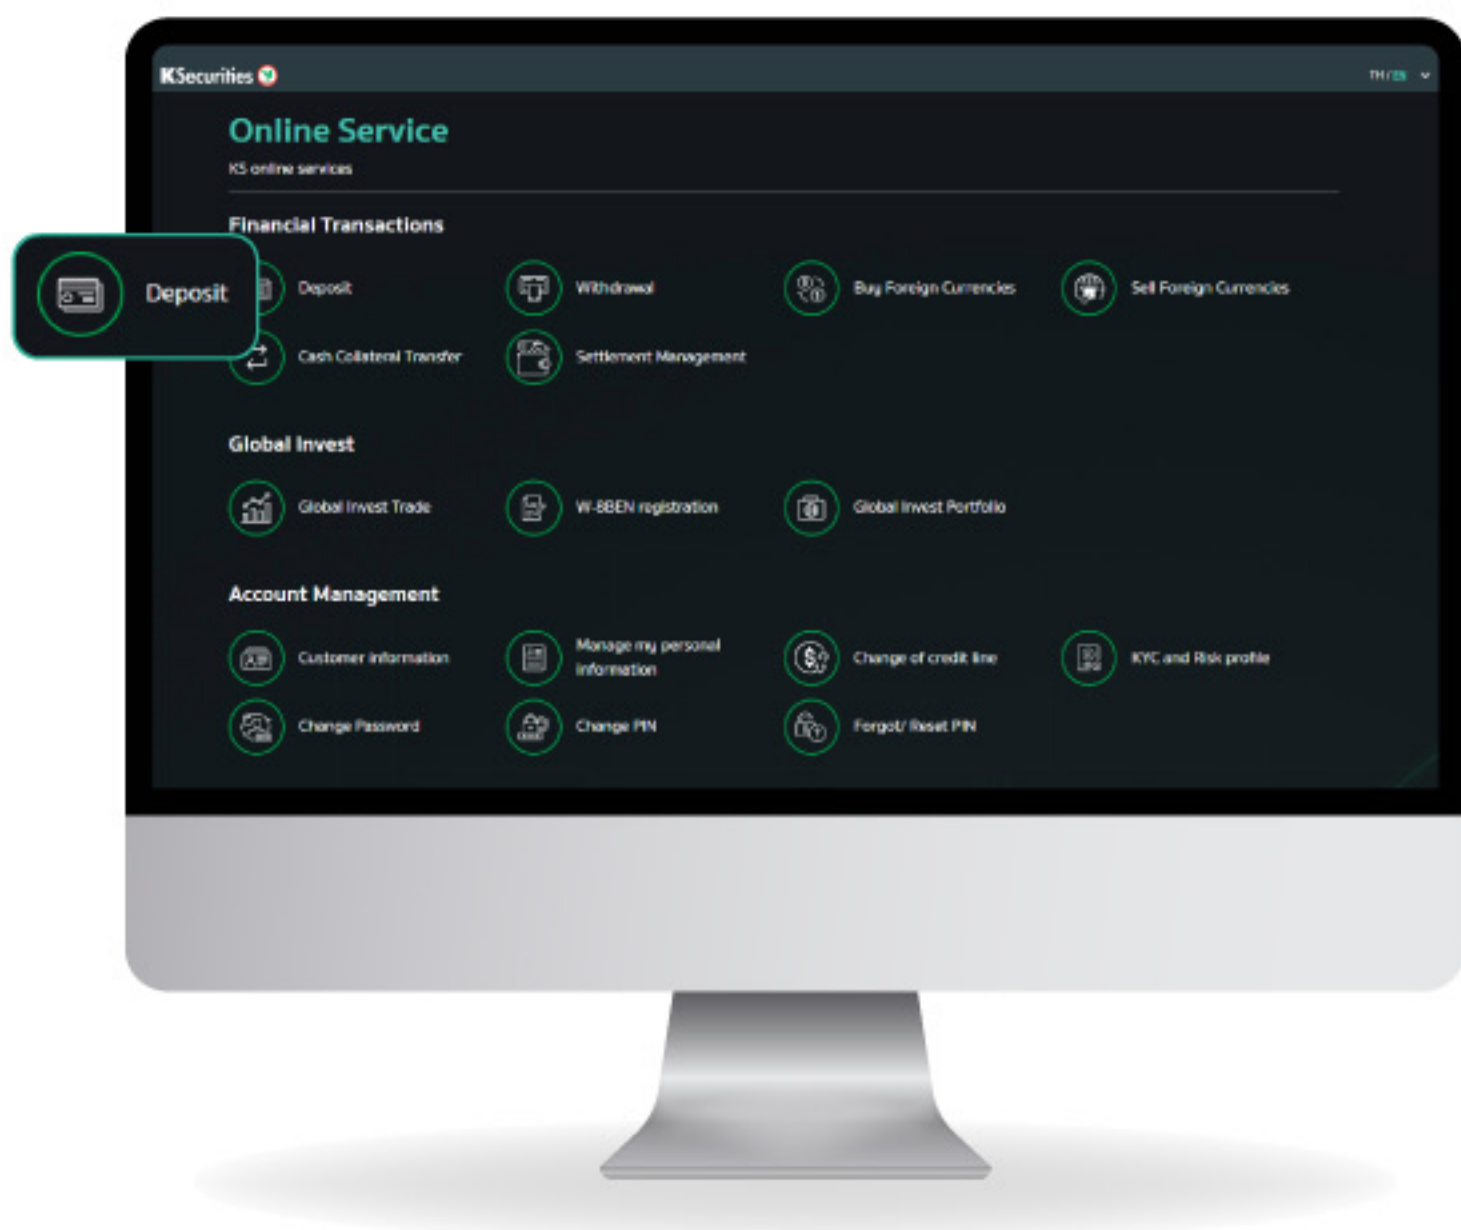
KSecurities

TH / EN

Online Service

KS online services

Financial Transactions

Deposit

Deposit

Withdrawal

Buy Foreign Currencies

Sell Foreign Currencies

Cash Collateral Transfer

Settlement Management

Global Invest

Global Invest Trade

W-8BEN registration

Global Invest Portfolio

Account Management

Customer information

Manage my personal information

Change of credit line

KYC and Risk profile

Change Password

Change PIN

Forgot/ Reset PIN